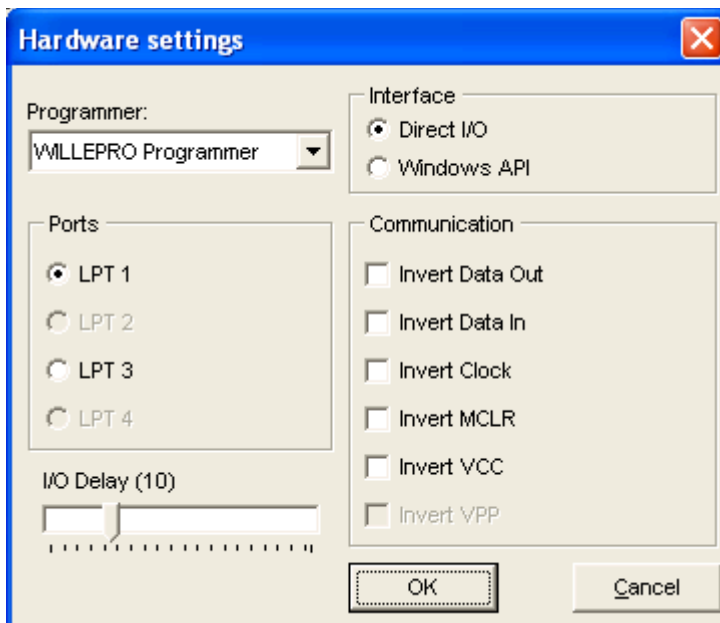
Hardware settings

Programmer:
WILLEPRO Programmer

Interface
Direct I/O
Windows API

Ports
LPT 1
LPT 2
LPT 3
LPT 4

I/O Delay (10)

Communication
Invert Data Out
Invert Data In
Invert Clock
Invert MCLR
Invert VCC
Invert VPP

OK
Cancel